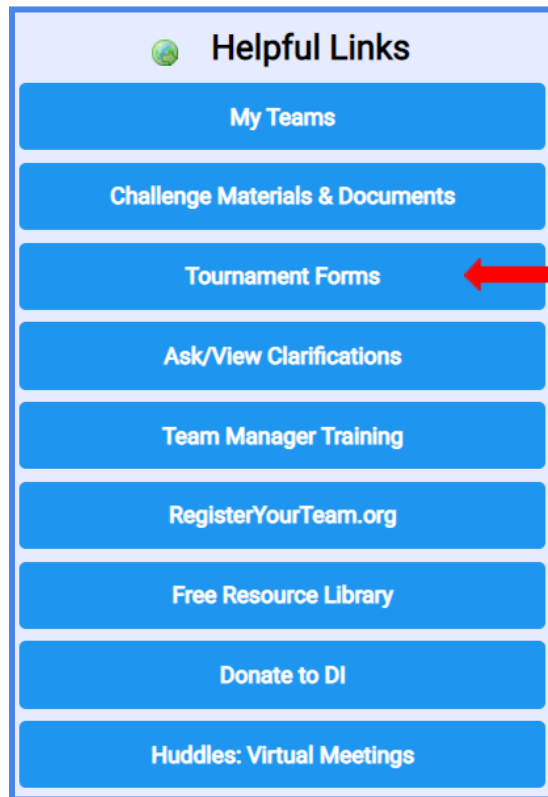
Helpful Links

My Teams

Challenge Materials & Documents

Tournament Forms

Ask/View Clarifications

Team Manager Training

RegisterYourTeam.org

Free Resource Library

Donate to DI

Huddles: Virtual Meetings